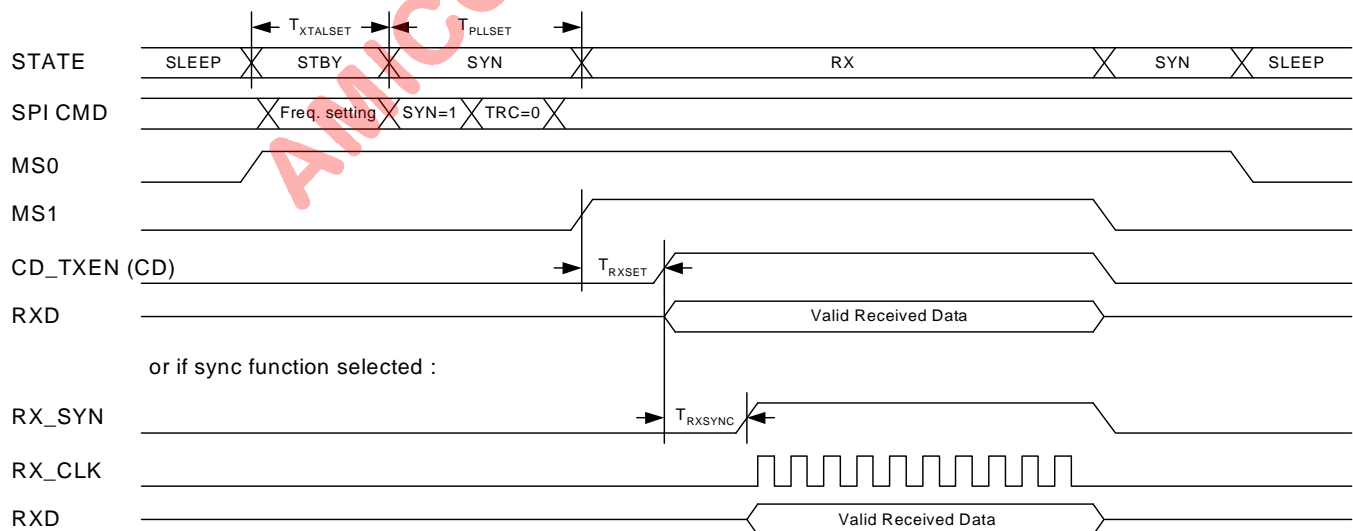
$T_{XTALSET}$ $T_{PLLSET}$

STATE SLEEP STBY SYN RX SYN SLEEP

SPI CMD Freq. setting SYN=1 TRC=0

MS0

MS1

CD_TXEN (CD) $T_{RXSET}$

RXD Valid Received Data

or if sync function selected :

RX_SYN $T_{RXSYNC}$

RX_CLK

RXD Valid Received Data

AMIC